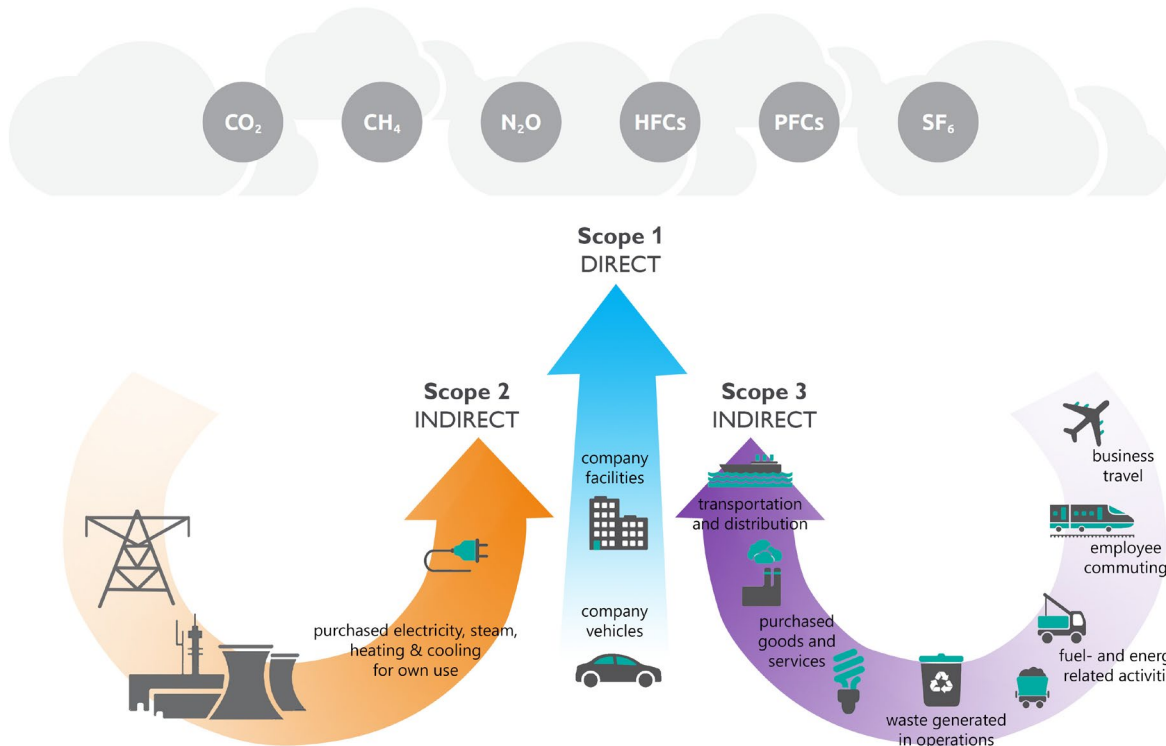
$CO_2$ $CH_4$ $N_2O$ HFCs PFCs $SF_6$

Scope 1
DIRECT

Scope 2
INDIRECT

Scope 3
INDIRECT

company facilities

company vehicles

purchased electricity, steam, heating & cooling for own use

transportation and distribution

purchased goods and services

waste generated in operations

business travel

employee commuting

fuel- and energ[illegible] related activiti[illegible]